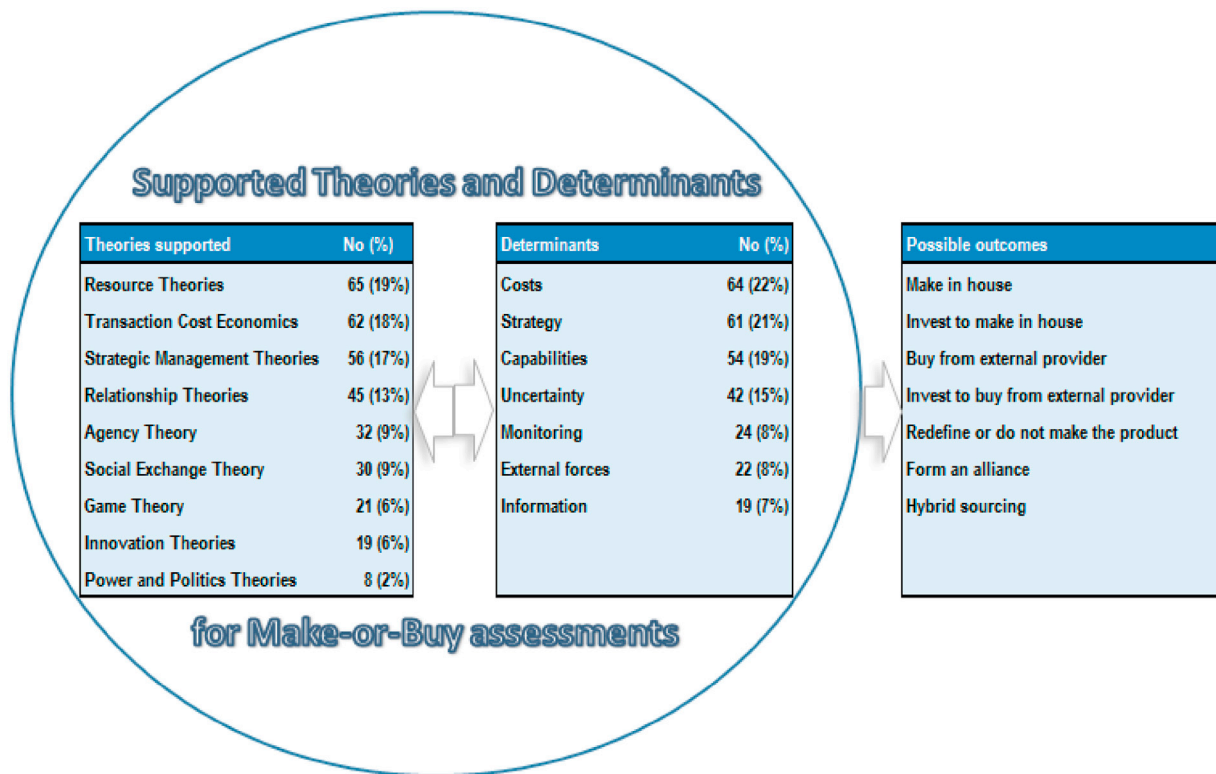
Supported Theories and Determinants

| Theories supported | No (%) |
|---|---|
| Resource Theories | 65 (19%) |
| Transaction Cost Economics | 62 (18%) |
| Strategic Management Theories | 56 (17%) |
| Relationship Theories | 45 (13%) |
| Agency Theory | 32 (9%) |
| Social Exchange Theory | 30 (9%) |
| Game Theory | 21 (6%) |
| Innovation Theories | 19 (6%) |
| Power and Politics Theories | 8 (2%) |

| Determinants | No (%) |
|---|---|
| Costs | 64 (22%) |
| Strategy | 61 (21%) |
| Capabilities | 54 (19%) |
| Uncertainty | 42 (15%) |
| Monitoring | 24 (8%) |
| External forces | 22 (8%) |
| Information | 19 (7%) |

| Possible outcomes |
|---|
| Make in house |
| Invest to make in house |
| Buy from external provider |
| Invest to buy from external provider |
| Redefine or do not make the product |
| Form an alliance |
| Hybrid sourcing |

for Make-or-Buy assessments